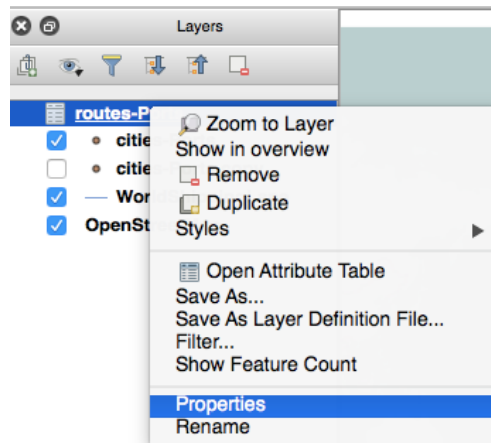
Layers

routes-P
citie
citie
Wor
OpenSt

Zoom to Layer
Show in overview
Remove
Duplicate
Styles

Open Attribute Table
Save As...
Save As Layer Definition File...
Filter...
Show Feature Count

Properties
Rename